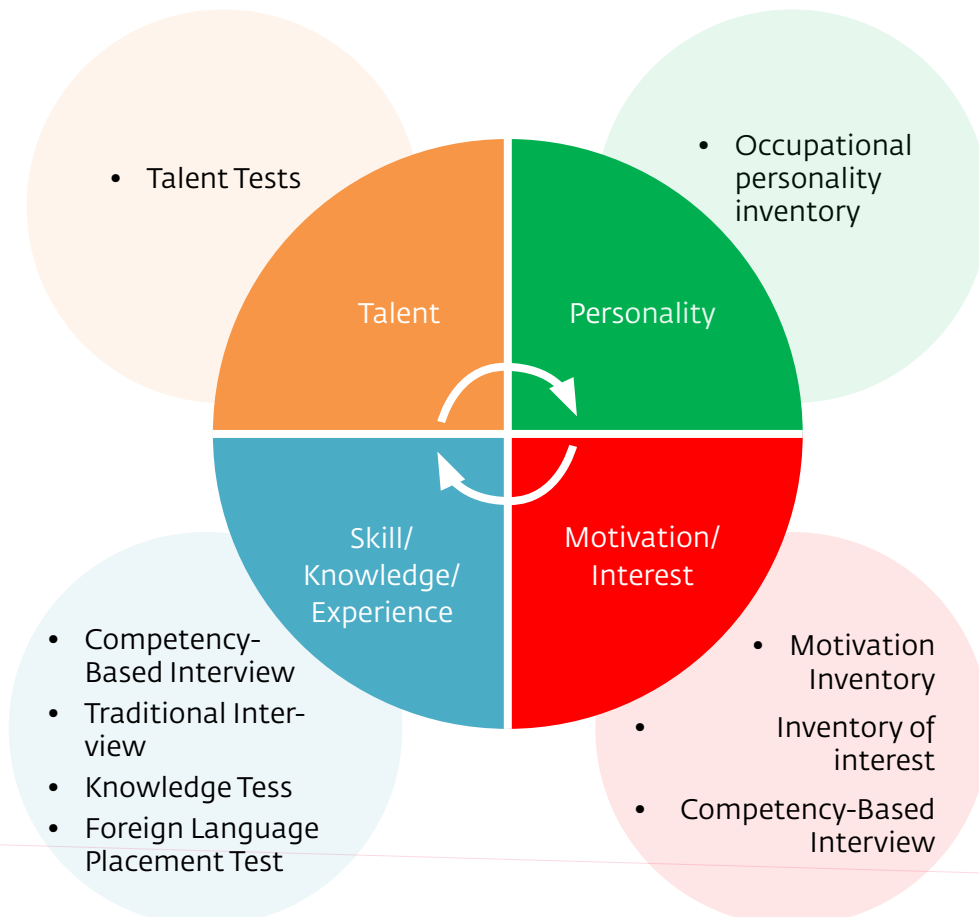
- Talent Tests

- Occupational personality inventory

Talent

Personality

Skill/ Knowledge/ Experience

Motivation/ Interest

- Competency-Based Interview
- Traditional Interview
- Knowledge Tess
- Foreign Language Placement Test

- Motivation Inventory
- Inventory of interest
- Competency-Based Interview